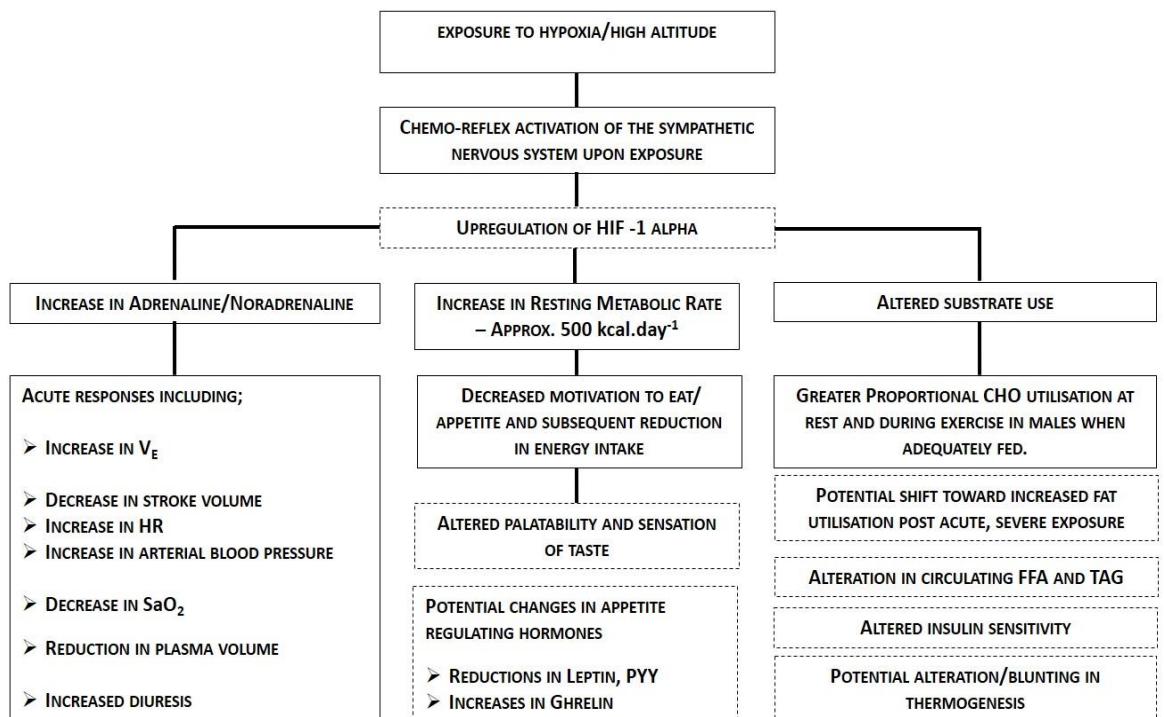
EXPOSURE TO HYPOXIA/HIGH ALTITUDE

CHEMO-REFLEX ACTIVATION OF THE SYMPATHETIC NERVOUS SYSTEM UPON EXPOSURE

UPREGULATION OF HIF -1 ALPHA

INCREASE IN ADRENALINE/NORADRENALINE

ACUTE RESPONSES INCLUDING;

➢ INCREASE IN $V_E$

➢ DECREASE IN STROKE VOLUME
➢ INCREASE IN HR
➢ INCREASE IN ARTERIAL BLOOD PRESSURE

➢ DECREASE IN $SaO_2$

➢ REDUCTION IN PLASMA VOLUME

➢ INCREASED DIURESIS

INCREASE IN RESTING METABOLIC RATE – APPROX. 500 kcal.day$^{-1}$

DECREASED MOTIVATION TO EAT/ APPETITE AND SUBSEQUENT REDUCTION IN ENERGY INTAKE

ALTERED PALATABILITY AND SENSATION OF TASTE

POTENTIAL CHANGES IN APPETITE REGULATING HORMONES

➢ REDUCTIONS IN LEPTIN, PYY
➢ INCREASES IN GHRELIN

ALTERED SUBSTRATE USE

GREATER PROPORTIONAL CHO UTILISATION AT REST AND DURING EXERCISE IN MALES WHEN ADEQUATELY FED.

POTENTIAL SHIFT TOWARD INCREASED FAT UTILISATION POST ACUTE, SEVERE EXPOSURE

ALTERATION IN CIRCULATING FFA AND TAG

ALTERED INSULIN SENSITIVITY

POTENTIAL ALTERATION/BLUNTING IN THERMOGENESIS